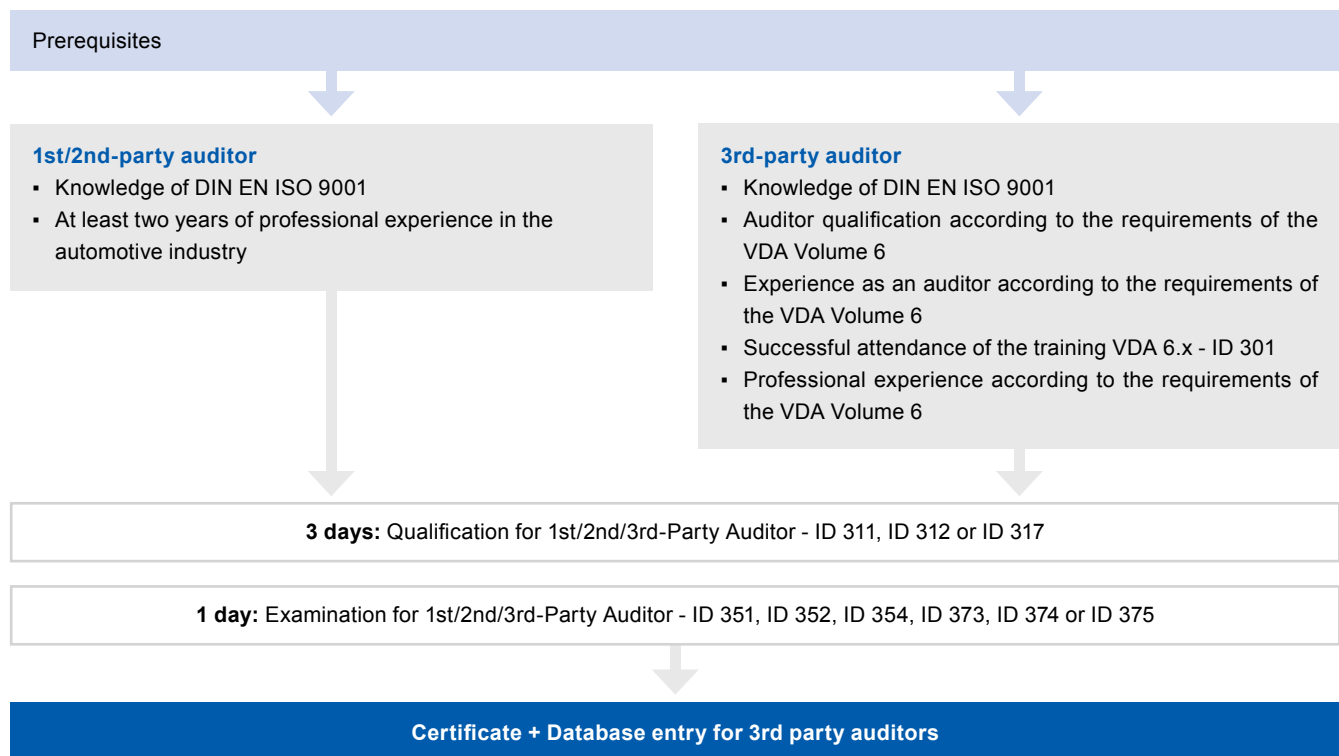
Prerequisites

1st/2nd-party auditor
▪ Knowledge of DIN EN ISO 9001
▪ At least two years of professional experience in the automotive industry

3rd-party auditor
▪ Knowledge of DIN EN ISO 9001
▪ Auditor qualification according to the requirements of the VDA Volume 6
▪ Experience as an auditor according to the requirements of the VDA Volume 6
▪ Successful attendance of the training VDA 6.x - ID 301
▪ Professional experience according to the requirements of the VDA Volume 6

**3 days:** Qualification for 1st/2nd/3rd-Party Auditor - ID 311, ID 312 or ID 317

**1 day:** Examination for 1st/2nd/3rd-Party Auditor - ID 351, ID 352, ID 354, ID 373, ID 374 or ID 375

Certificate + Database entry for 3rd party auditors